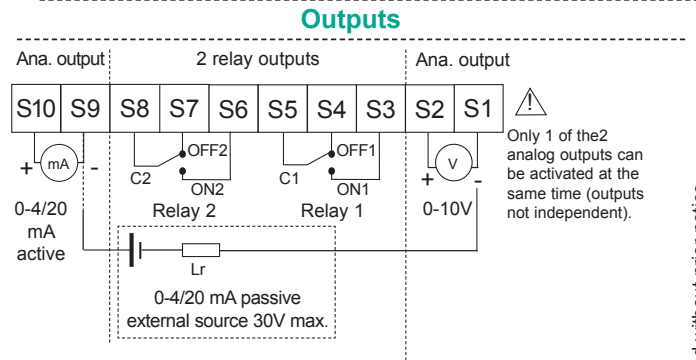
Outputs

Ana. output

2 relay outputs

Ana. output

S10 S9 S8 S7 S6 S5 S4 S3 S2 S1

mA

+ -

OFF2

C2

ON2

OFF1

C1

ON1

V

+ -

Only 1 of the2 analog outputs can be activated at the same time (outputs not independent).

0-4/20 mA active

Relay 2

Relay 1

0-10V

Lr

0-4/20 mA passive external source 30V max.